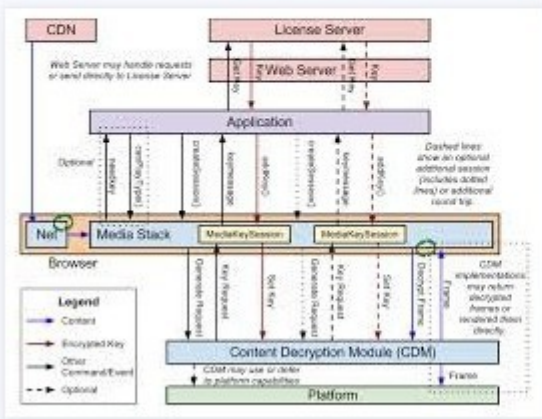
CDN

License Server

Web Server

Web Server may handle requests or send directly to License Server

Set Key

Key

Set Key

Key

Application

Optional

setKey

canPlayType

createSession

keymessage

setKey()

createSession

keymessage

setKey()

Dashed lines show an optional additional session (includes dotted lines) or additional round trip.

Net

Media Stack

MediaKeySession

MediaKeySession

Browser

Generate Request

Key Request

Set Key

Generate Request

Key Request

Set Key

Decrypt Frame

Frame

CDM implementations may return decrypted frames or rendered them directly.

Legend

Content

Encrypted Key

Other Command/Event

Optional

Content Decryption Module (CDM)

CDM may use or defer to platform capabilities

Frame

Platform